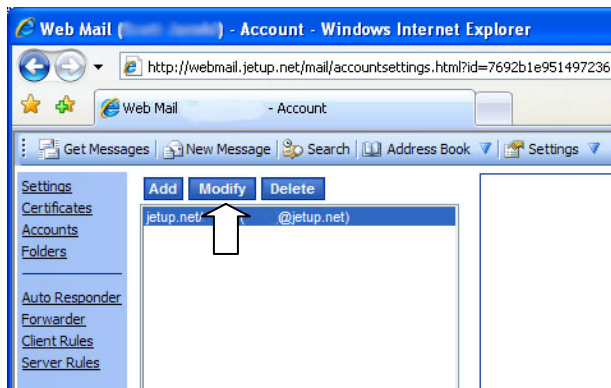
Web Mail ([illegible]) - Account - Windows Internet Explorer

http://webmail.jetup.net/mail/accountsettings.html?id=7692b1e951497236

Web Mail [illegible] - Account

Get Messages | New Message | Search | Address Book | Settings

Settings
Certificates
Accounts
Folders

Auto Responder
Forwarder
Client Rules
Server Rules

Add Modify Delete

jetup.net ([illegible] @jetup.net)